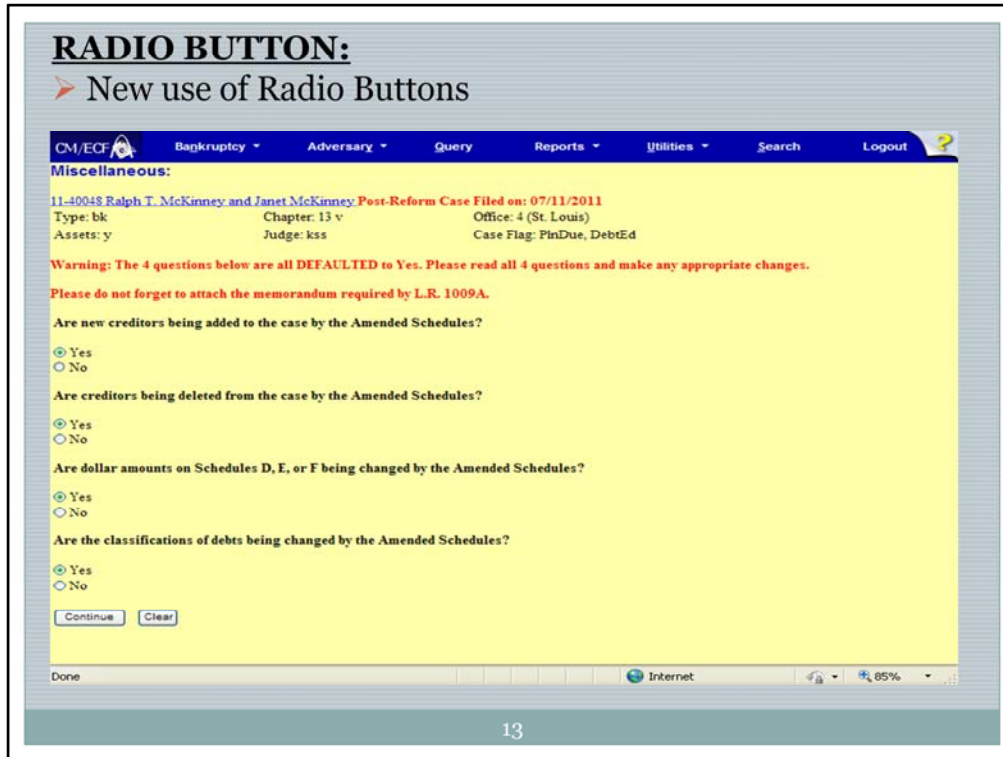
RADIO BUTTON:

New use of Radio Buttons

CM/ECF Bankruptcy Adversary Query Reports Utilities Search Logout ?

Miscellaneous:

11-40048 Ralph T. McKinney and Janet McKinney Post-Reform Case Filed on: 07/11/2011

| Type: bk | Chapter: 13 v | Office: 4 (St. Louis) |
|---|---|---|
| Assets: y | Judge: kss | Case Flag: PlnDue, DebtEd |

Warning: The 4 questions below are all DEFAULTED to Yes. Please read all 4 questions and make any appropriate changes.

Please do not forget to attach the memorandum required by L.R. 1009A.

Are new creditors being added to the case by the Amended Schedules?

Yes
No

Are creditors being deleted from the case by the Amended Schedules?

Yes
No

Are dollar amounts on Schedules D, E, or F being changed by the Amended Schedules?

Yes
No

Are the classifications of debts being changed by the Amended Schedules?

Yes
No

Continue Clear

Done Internet 85%

13